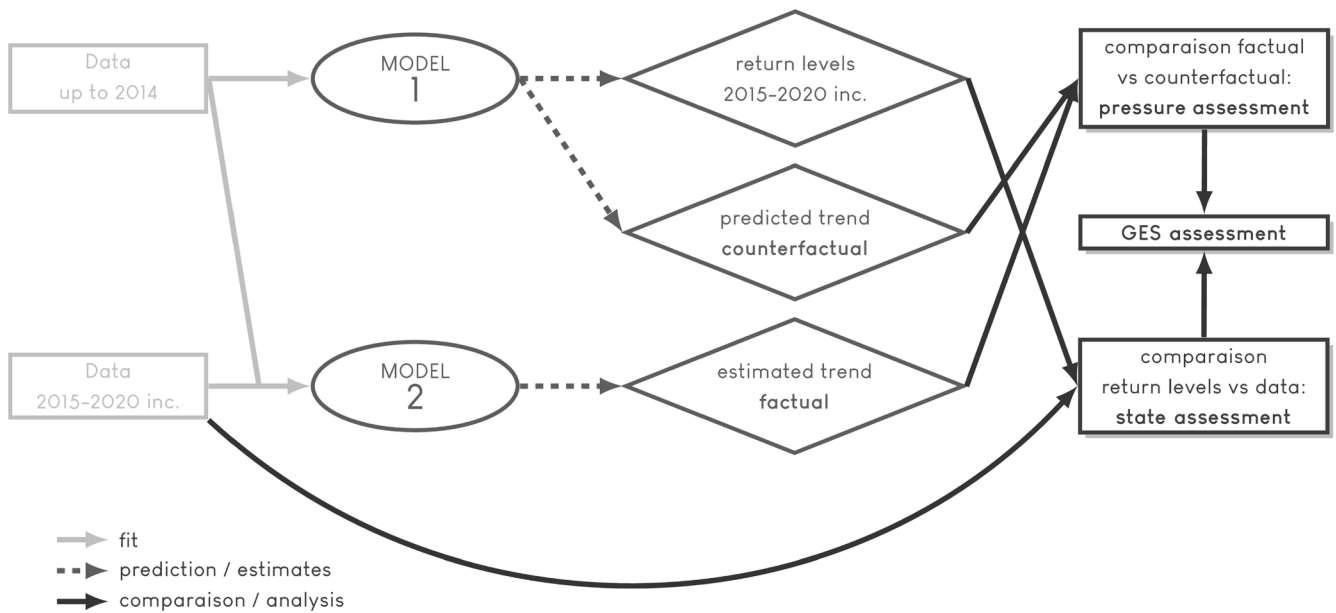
Data
up to 2014

Data
2015-2020 inc.

MODEL
1

MODEL
2

return levels
2015-2020 inc.

predicted trend
counterfactual

estimated trend
factual

comparaison factual
vs counterfactual:
pressure assessment

GES assessment

comparaison
return levels vs data:
state assessment

fit
prediction / estimates
comparaison / analysis